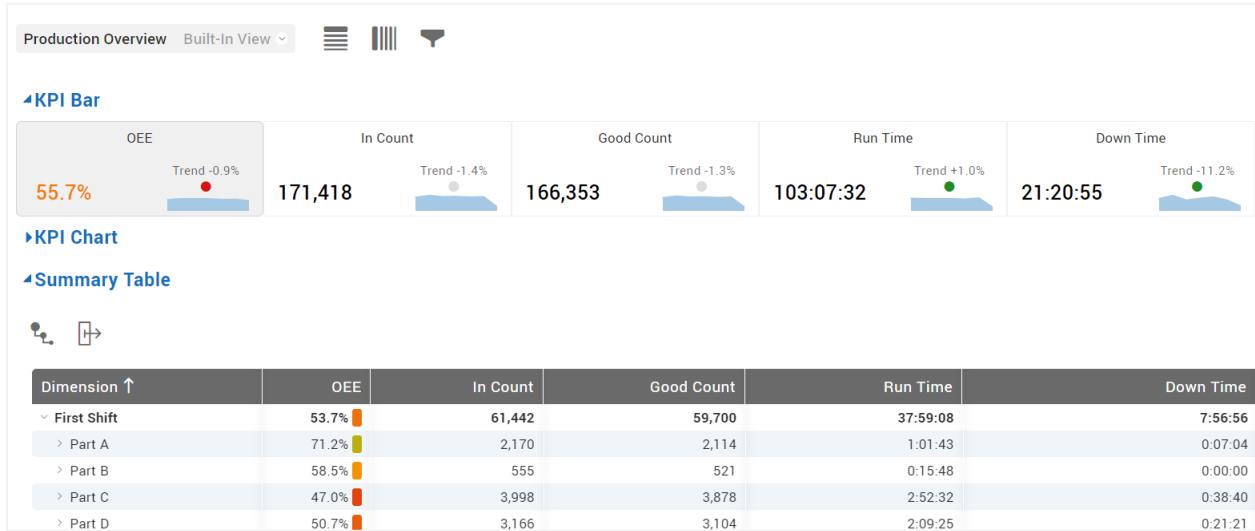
Production Overview Built-In View

KPI Bar

OEE
Trend -0.9%
55.7%

In Count
Trend -1.4%
171,418

Good Count
Trend -1.3%
166,353

Run Time
Trend +1.0%
103:07:32

Down Time
Trend -11.2%
21:20:55

KPI Chart

Summary Table

| Dimension ↑ | OEE | In Count | Good Count | Run Time | Down Time |
|---|---|---|---|---|---|
| First Shift | 53.7% | 61,442 | 59,700 | 37:59:08 | 7:56:56 |
| Part A | 71.2% | 2,170 | 2,114 | 1:01:43 | 0:07:04 |
| Part B | 58.5% | 555 | 521 | 0:15:48 | 0:00:00 |
| Part C | 47.0% | 3,998 | 3,878 | 2:52:32 | 0:38:40 |
| Part D | 50.7% | 3,166 | 3,104 | 2:09:25 | 0:21:21 |